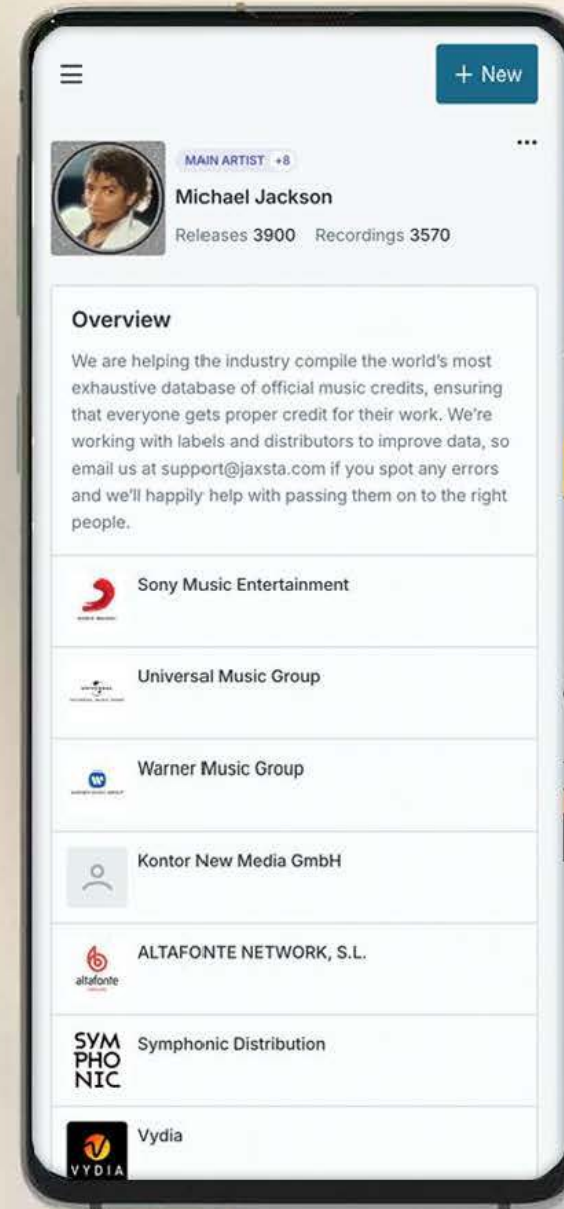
≡

+ New

MAIN ARTIST +8

Michael Jackson

Releases 3900 Recordings 3570

...

Overview

We are helping the industry compile the world's most exhaustive database of official music credits, ensuring that everyone gets proper credit for their work. We're working with labels and distributors to improve data, so email us at support@jaxsta.com if you spot any errors and we'll happily help with passing them on to the right people.

Sony Music Entertainment

Universal Music Group

Warner Music Group

Kontor New Media GmbH

altafonte

ALTAFONTE NETWORK, S.L.

SYM PHO NIC

Symphonic Distribution

VYDIA

Vydia